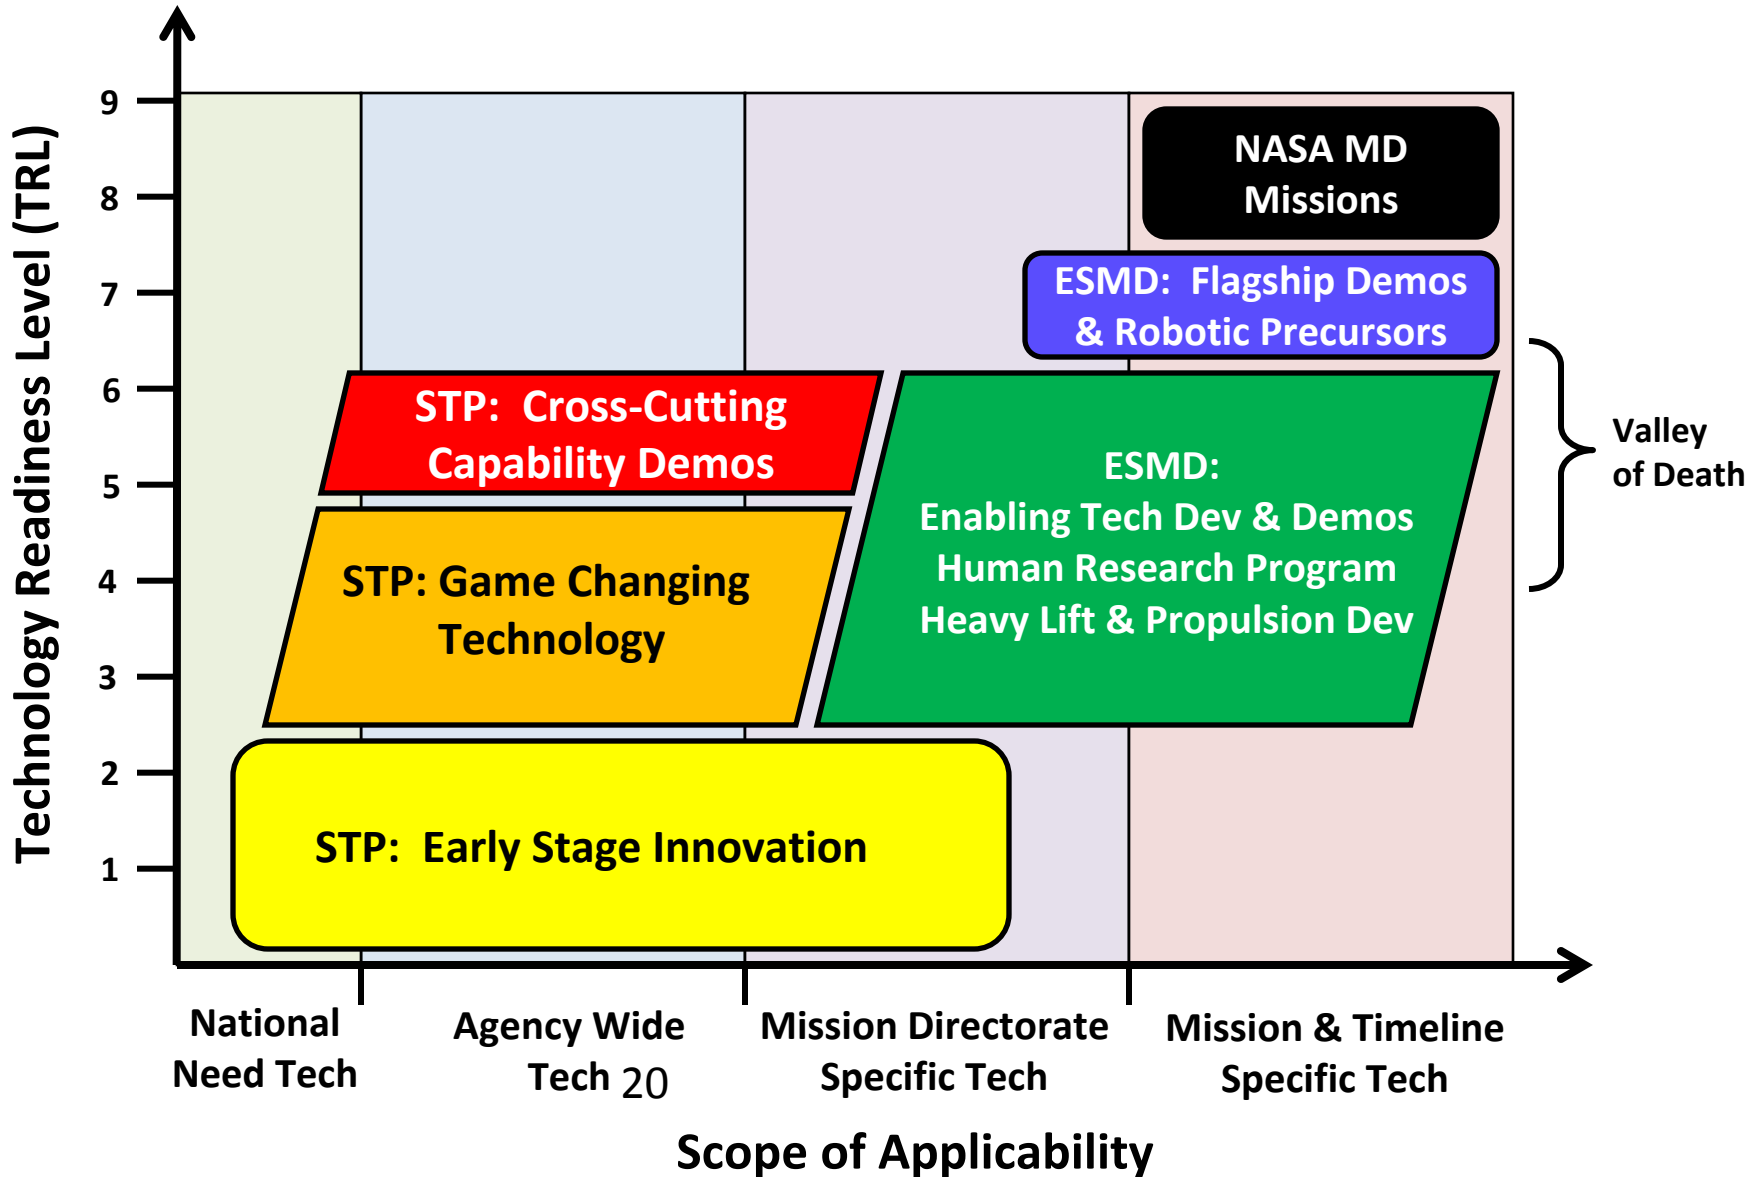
Technology Readiness Level (TRL)

9
8
7
6
5
4
3
2
1

NASA MD Missions

ESMD: Flagship Demos & Robotic Precursors

STP: Cross-Cutting Capability Demos

ESMD:
Enabling Tech Dev & Demos
Human Research Program
Heavy Lift & Propulsion Dev

Valley of Death

STP: Game Changing Technology

STP: Early Stage Innovation

National Need Tech

Agency Wide Tech 20

Mission Directorate Specific Tech

Mission & Timeline Specific Tech

Scope of Applicability